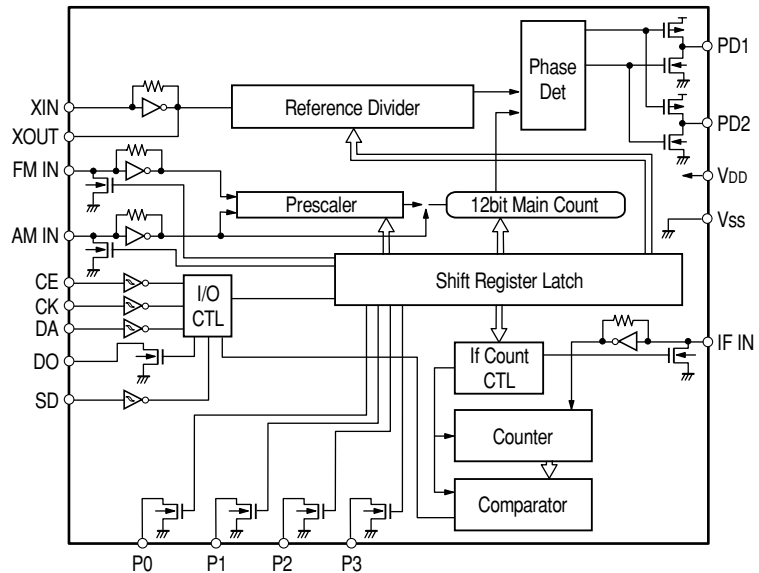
Phase Det

PD1

XIN

Reference Divider

XOUT

PD2

FM IN

$V_{DD}$

Prescaler

12bit Main Count

AM IN

Vss

CE

Shift Register Latch

CK

I/O CTL

DA

IF IN

DO

If Count CTL

SD

Counter

Comparator

P0

P1

P2

P3